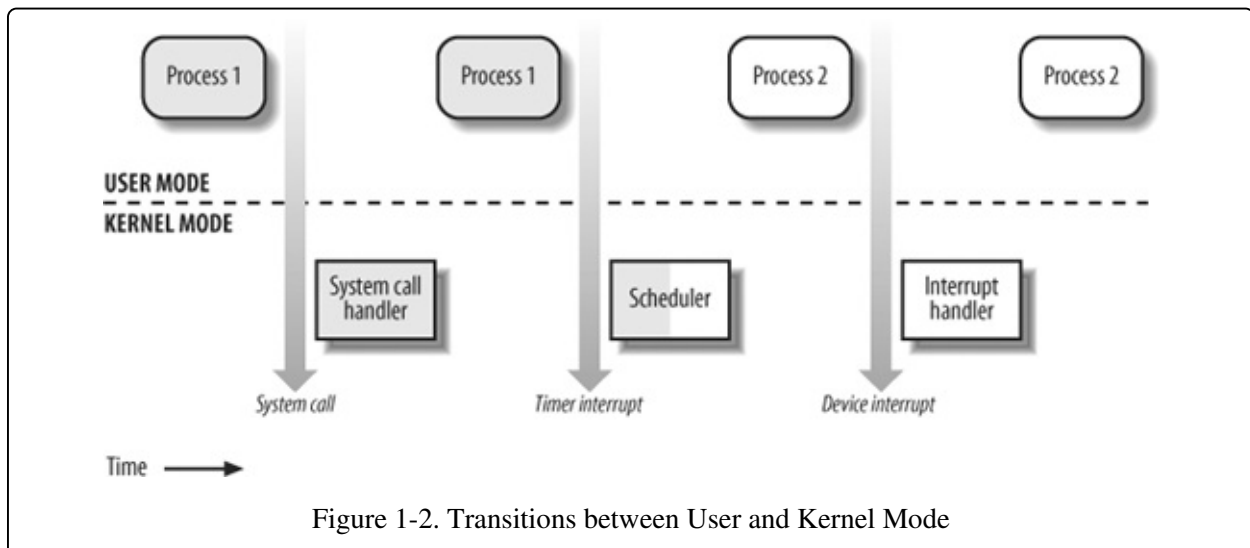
Process 1

Process 1

Process 2

Process 2

USER MODE

KERNEL MODE

System call handler

Scheduler

Interrupt handler

System call

Timer interrupt

Device interrupt

Time

Figure 1-2. Transitions between User and Kernel Mode